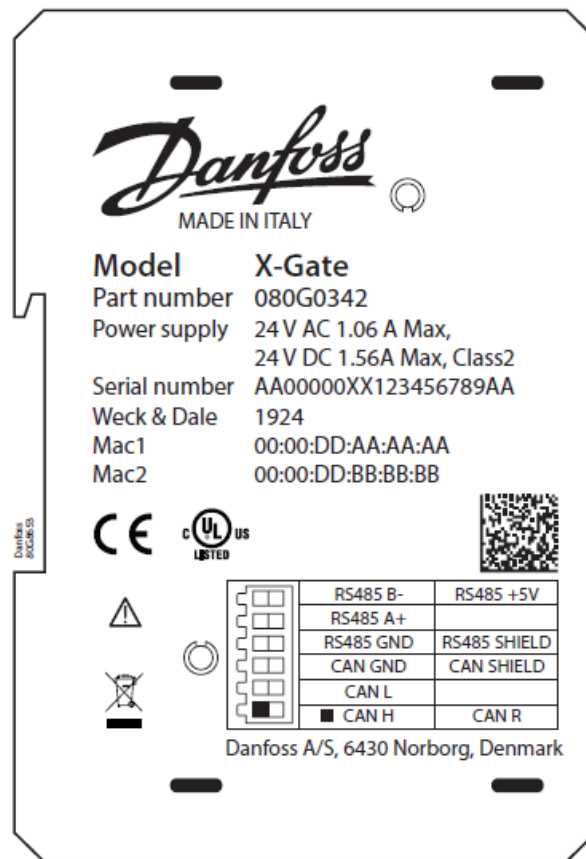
Danfoss
MADE IN ITALY

| | |
|---|---|
| Model | X-Gate |
| Part number | 080G0342 |
| Power supply | 24 V AC 1.06 A Max, 24 V DC 1.56A Max, Class2 |
| Serial number | AA00000XX123456789AA |
| Weck & Dale | 1924 |
| Mac1 | 00:00:DD:AA:AA:AA |
| Mac2 | 00:00:DD:BB:BB:BB |

Danfoss 80G8655

CE c UL us LISTED

| | |
|---|---|
| RS485 B- | RS485 +5V |
| RS485 A+ | |
| RS485 GND | RS485 SHIELD |
| CAN GND | CAN SHIELD |
| CAN L | |
| ■ CAN H | CAN R |

Danfoss A/S, 6430 Norborg, Denmark